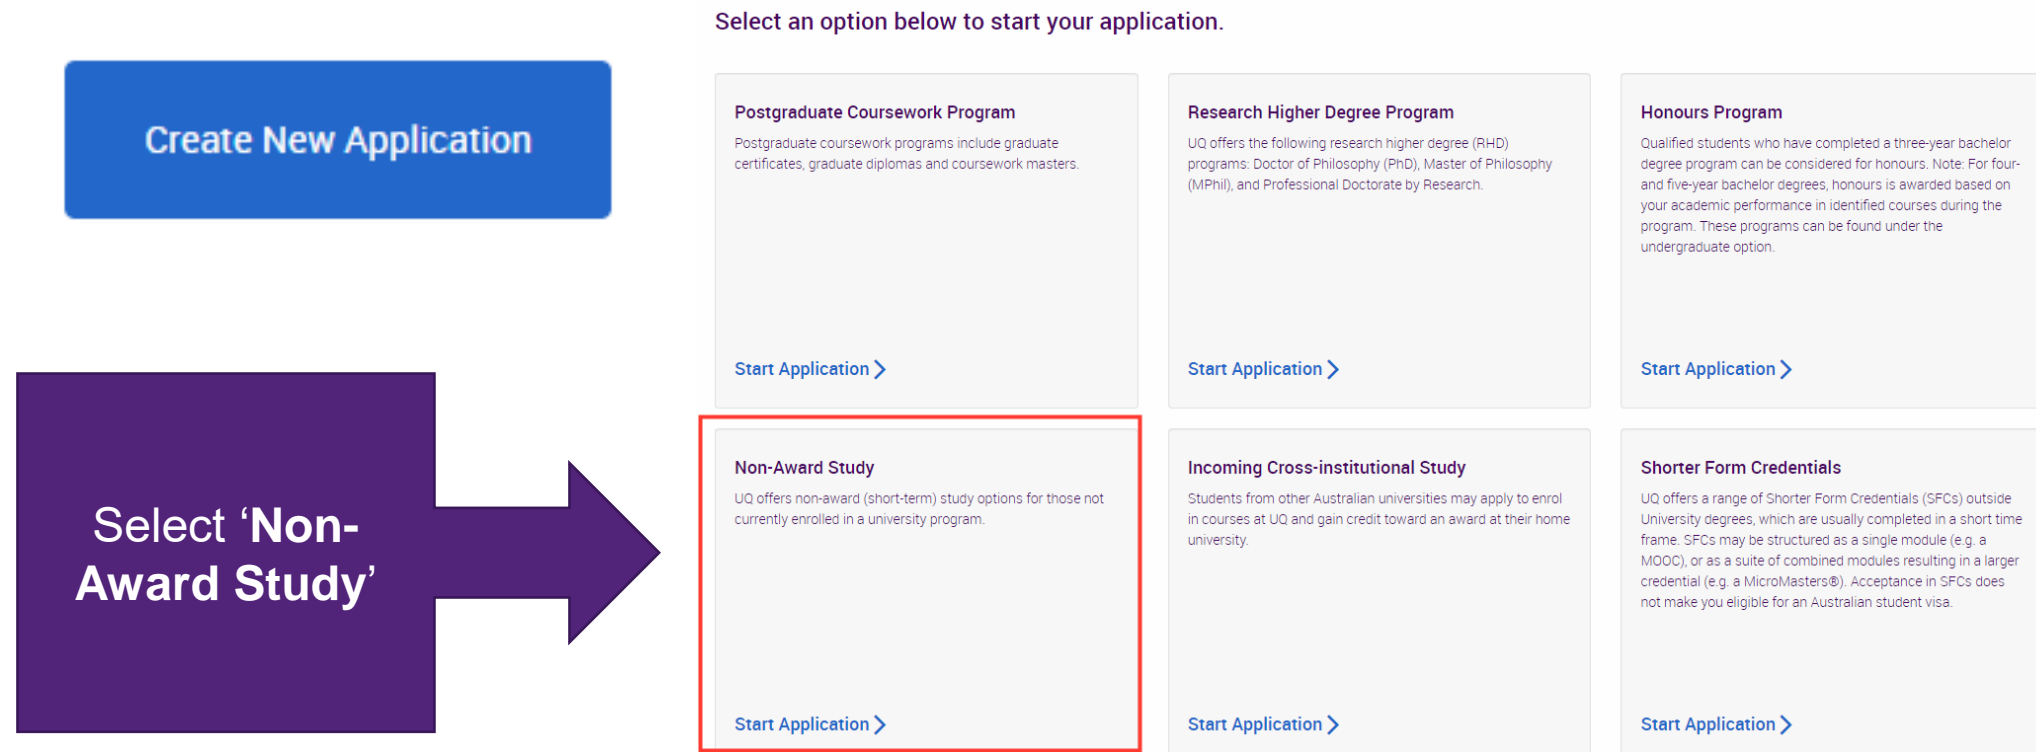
Create New Application

Select 'Non-Award Study'

Select an option below to start your application.

Postgraduate Coursework Program

Postgraduate coursework programs include graduate certificates, graduate diplomas and coursework masters.

Start Application

Research Higher Degree Program

UQ offers the following research higher degree (RHD) programs: Doctor of Philosophy (PhD), Master of Philosophy (MPhil), and Professional Doctorate by Research.

Start Application

Honours Program

Qualified students who have completed a three-year bachelor degree program can be considered for honours. Note: For four- and five-year bachelor degrees, honours is awarded based on your academic performance in identified courses during the program. These programs can be found under the undergraduate option.

Start Application

Non-Award Study

UQ offers non-award (short-term) study options for those not currently enrolled in a university program.

Start Application

Incoming Cross-institutional Study

Students from other Australian universities may apply to enrol in courses at UQ and gain credit toward an award at their home university.

Start Application

Shorter Form Credentials

UQ offers a range of Shorter Form Credentials (SFCs) outside University degrees, which are usually completed in a short time frame. SFCs may be structured as a single module (e.g. a MOOC), or as a suite of combined modules resulting in a larger credential (e.g. a MicroMasters®). Acceptance in SFCs does not make you eligible for an Australian student visa.

Start Application